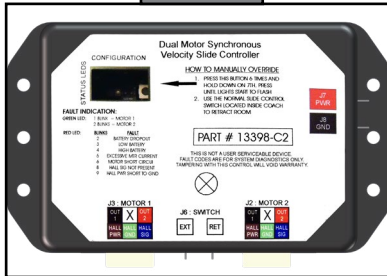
CONFIGURATION

STATUS LEDS

Dual Motor Synchronous
Velocity Slide Controller

HOW TO MANUALLY OVERRIDE

1. PRESS THIS BUTTON 6 TIMES AND HOLD DOWN ON 7TH. PRESS UNTIL LIGHTS START TO FLASH
2. USE THE NORMAL SLIDE CONTROL SWITCH LOCATED INSIDE COACH TO RETRACT ROOM

J7 PWR

J8 GND

FAULT INDICATION:

GREEN LED: 1 BLINK - MOTOR 1
2 BLINKS - MOTOR 2

| RED LED: | BLINKS | FAULT |
|---|---|---|
| | 1 | BATTERY DROPOUT |
| | 2 | LOW BATTERY |
| | 3 | HIGH BATTERY |
| | 4 | EXCESSIVE MTR CURRENT |
| | 5 | MOTOR SHORT CIRCUIT |
| | 6 | HALL SIG NOT PRESENT |
| | 7 | HALL PWR SHORT TO GND |

PART # 13398-C2

THIS IS NOT A USER SERVICEABLE DEVICE. FAULT CODES ARE FOR SYSTEM DIAGNOSTICS ONLY. TAMPERING WITH THIS CONTROL WILL VOID WARRANTY.

J3 : MOTOR 1

OUT 1 X OUT 2
HALL PWR HALL GND HALL SIG

J6 : SWITCH

EXT RET

J2 : MOTOR 2

OUT 1 X OUT 2
HALL PWR HALL GND HALL SIG